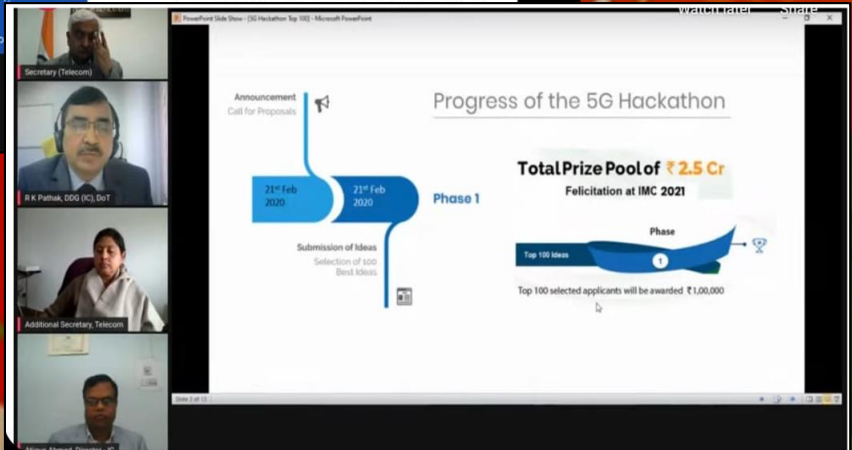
Watch later Share

Secretary (Telecom)

R K Pathak, DDG (IC), DoT

Additional Secretary, Telecom

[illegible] Ahmad, Director, IC

PowerPoint Slide Show - [5G Hackathon Top 100] - Microsoft PowerPoint

Announcement
Call for Proposals

Progress of the 5G Hackathon

21st Feb 2020

21st Feb 2020

Phase 1

Submission of Ideas
Selection of 100 Best Ideas

Total Prize Pool of ₹ 2.5 Cr
Felicitation at IMC 2021

Phase

Top 100 Ideas

1

Top 100 selected applicants will be awarded ₹ 1,00,000

Slide 2 of 11